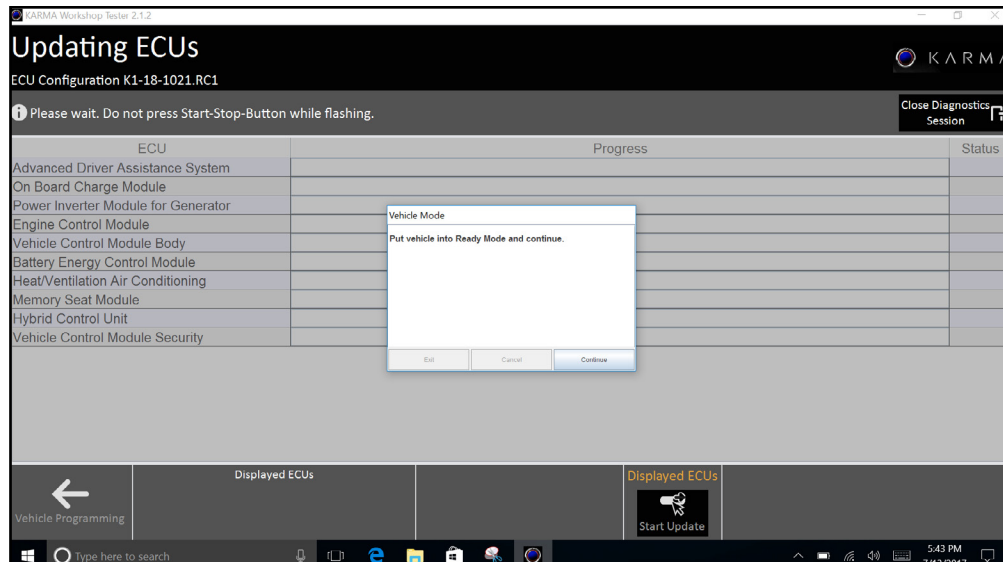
KARMA Workshop Tester 2.1.2

Updating ECUs

ECU Configuration K1-18-1021.RC1

KARMA

Please wait. Do not press Start-Stop-Button while flashing.

Close Diagnostics Session

| ECU | Progress | Status |
|---|---|---|
| Advanced Driver Assistance System | | |
| On Board Charge Module | | |
| Power Inverter Module for Generator | | |
| Engine Control Module | | |
| Vehicle Control Module Body | | |
| Battery Energy Control Module | | |
| Heat/Ventilation Air Conditioning | | |
| Memory Seat Module | | |
| Hybrid Control Unit | | |
| Vehicle Control Module Security | | |

Vehicle Mode

Put vehicle into Ready Mode and continue.

Exit Cancel Continue

Vehicle Programming

Displayed ECUs

Displayed ECUs

Start Update

Type here to search

5:43 PM
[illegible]